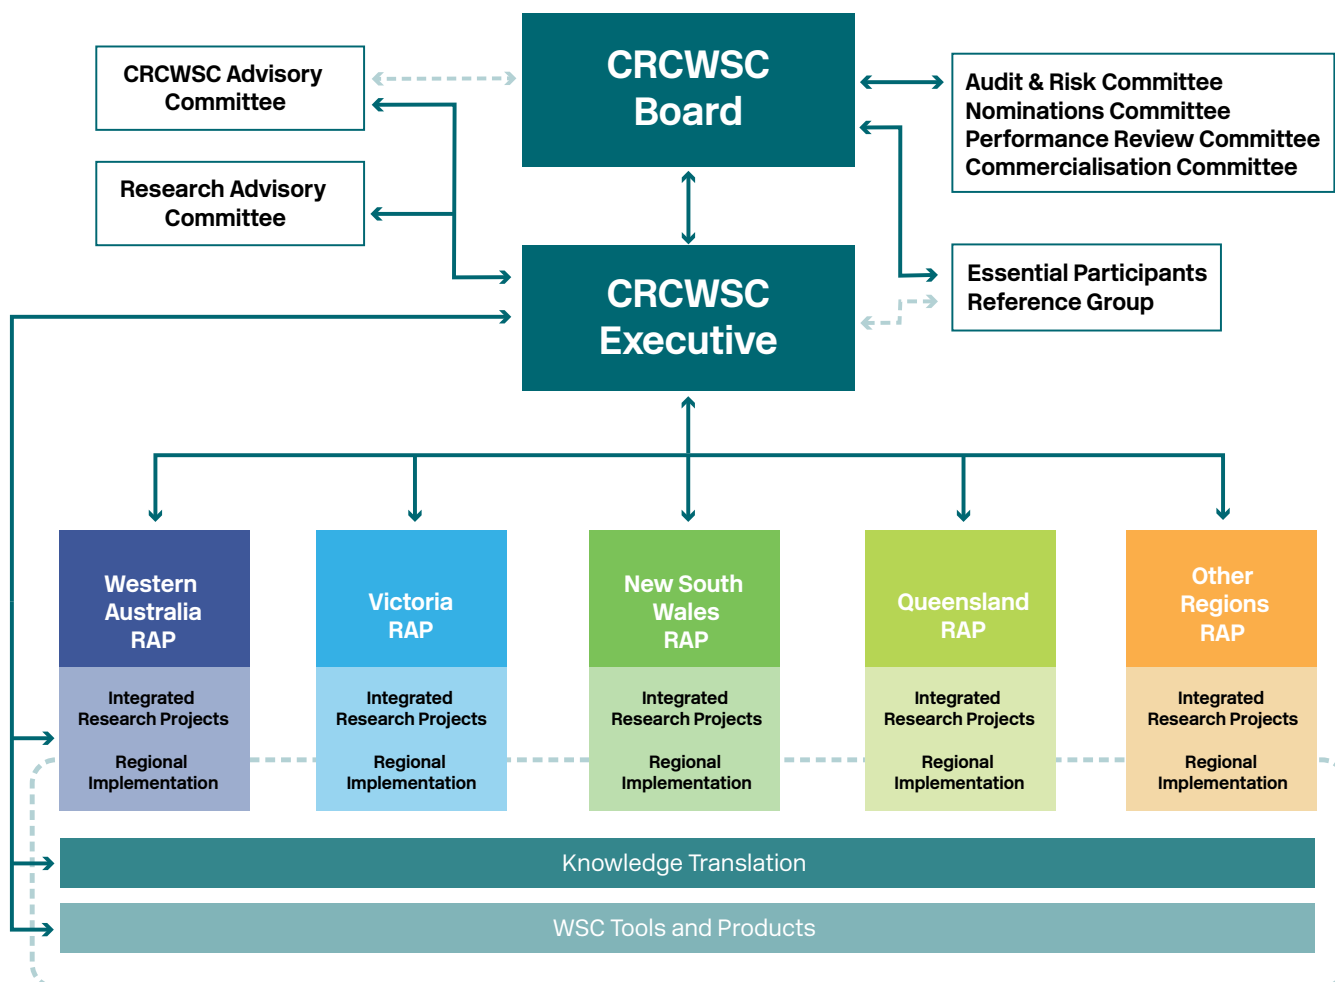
CRCWSC Board

CRCWSC Advisory Committee

Research Advisory Committee

Audit & Risk Committee
Nominations Committee
Performance Review Committee
Commercialisation Committee

CRCWSC Executive

Essential Participants Reference Group

Western Australia RAP

Integrated Research Projects

Regional Implementation

Victoria RAP

Integrated Research Projects

Regional Implementation

New South Wales RAP

Integrated Research Projects

Regional Implementation

Queensland RAP

Integrated Research Projects

Regional Implementation

Other Regions RAP

Integrated Research Projects

Regional Implementation

Knowledge Translation

WSC Tools and Products